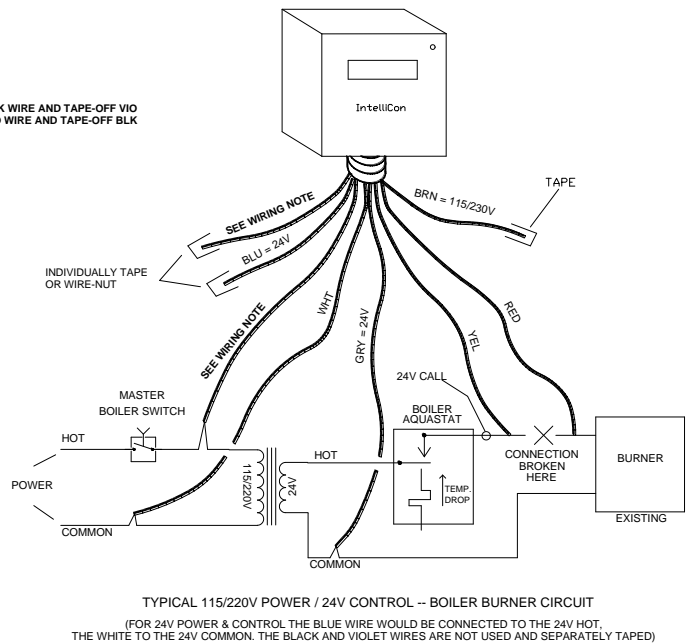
K WIRE AND TAPE-OFF VIO
) WIRE AND TAPE-OFF BLK

IntelliCon

TAPE

BRN = 115/230V

SEE WIRING NOTE

BLU = 24V

INDIVIDUALLY TAPE OR WIRE-NUT

SEE WIRING NOTE

WHT

GRY = 24V

YEL

RED

24V CALL

MASTER BOILER SWITCH

BOILER AQUASTAT

HOT

115/220V

24V

HOT

TEMP. DROP

CONNECTION BROKEN HERE

BURNER

POWER

EXISTING

COMMON

COMMON

TYPICAL 115/220V POWER / 24V CONTROL -- BOILER BURNER CIRCUIT

(FOR 24V POWER & CONTROL THE BLUE WIRE WOULD BE CONNECTED TO THE 24V HOT, THE WHITE TO THE 24V COMMON. THE BLACK AND VIOLET WIRES ARE NOT USED AND SEPARATELY TAPED)